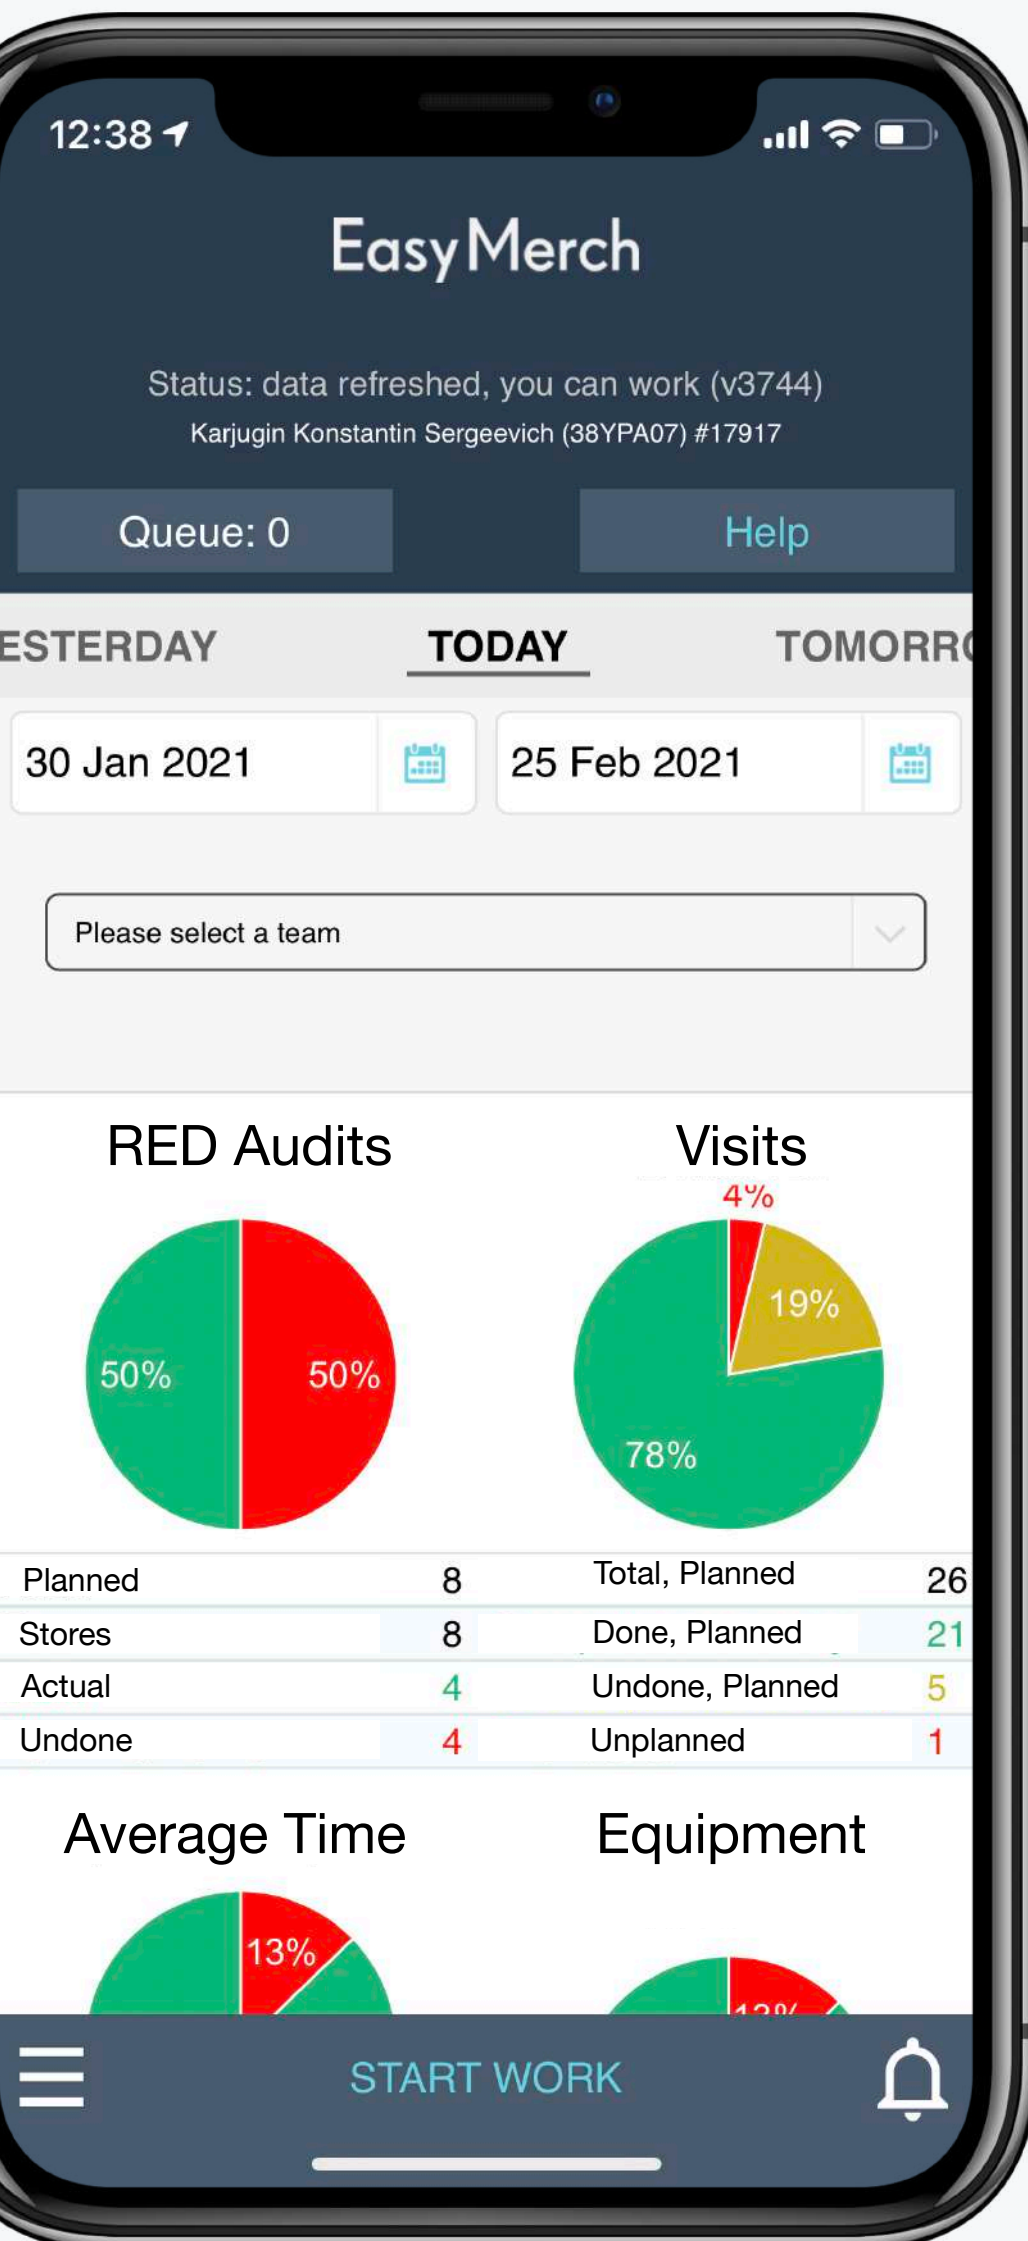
12:38

EasyMerch

Status: data refreshed, you can work (v3744)
Karjugin Konstantin Sergeevich (38YPA07) #17917

Queue: 0

Help

ESTERDAY TODAY TOMORR

30 Jan 2021

25 Feb 2021

Please select a team

RED Audits

50% 50%

Visits

4% 19% 78%

| Planned | 8 | Total, Planned | 26 |
|---|---|---|---|
| Stores | 8 | Done, Planned | 21 |
| Actual | 4 | Undone, Planned | 5 |
| Undone | 4 | Unplanned | 1 |

Average Time

13%

Equipment

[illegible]

START WORK